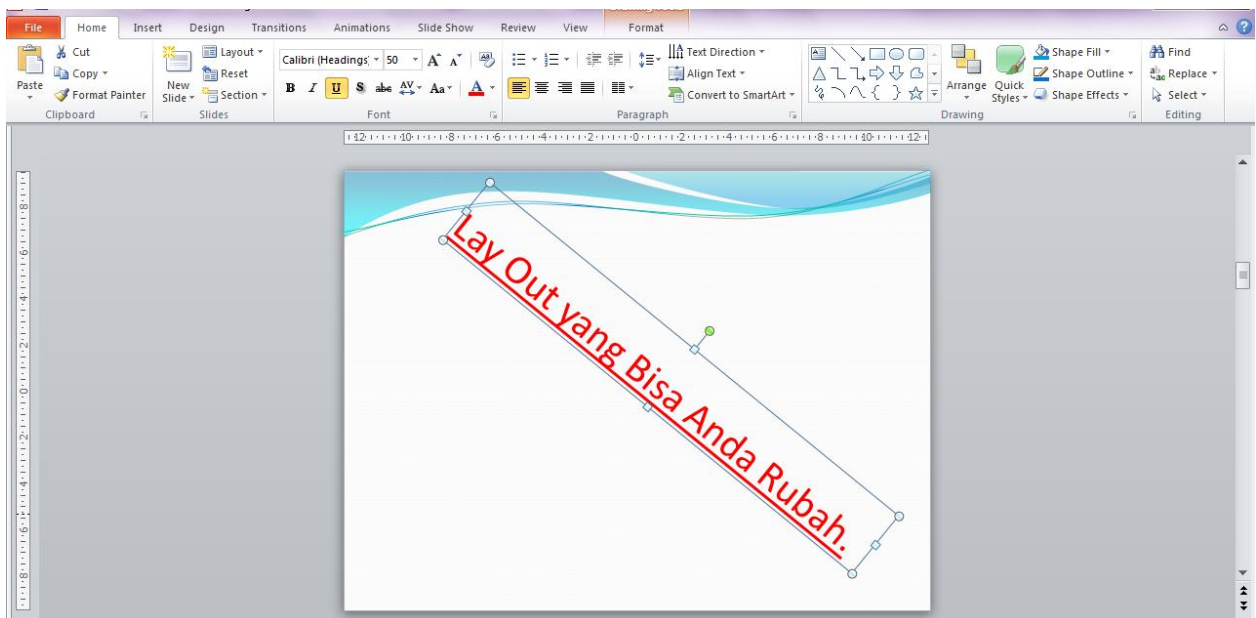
File Home Insert Design Transitions Animations Slide Show Review View Format

Paste
Cut
Copy
Format Painter
Clipboard

New Slide
Layout
Reset
Section
Slides

Calibri (Headings) 50
B I U S abc AV Aa A
Font

Text Direction
Align Text
Convert to SmartArt
Paragraph

Arrange Quick Styles
Shape Fill
Shape Outline
Shape Effects
Drawing

Find
Replace
Select
Editing

12 10 8 6 4 2 0 2 4 6 8 10 12

Lay Out yang Bisa Anda Rubah.